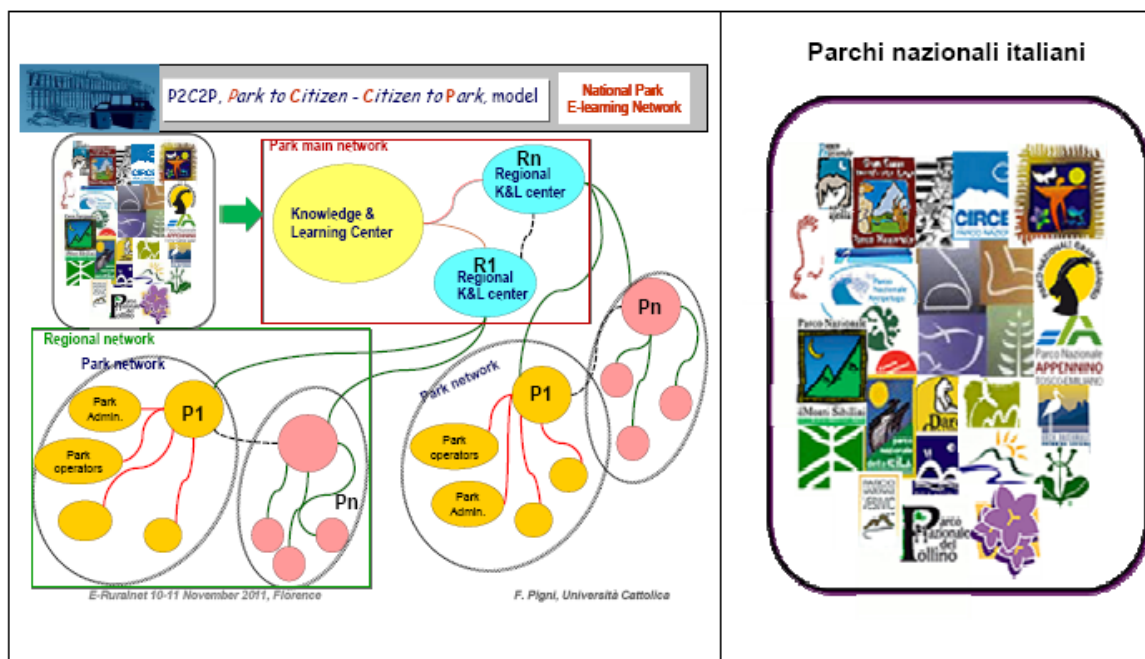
P2C2P, Park to Citizen - Citizen to Park, model

National Park E-learning Network

Park main network

Knowledge & Learning Center

Rn Regional K&L center

R1 Regional K&L center

Regional network

Park network

Park Admin.

P1

Park operators

Pn

Park network

P1

Park operators

Park Admin.

Pn

E-Ruralnet 10-11 November 2011, Florence

F. Pigni, Università Cattolica

Parchi nazionali italiani

CIRCE

Parco Nazionale

Parco Nazionale APPENNINO TOSCO-EMILIANO

Parco Nazionale del Pollino